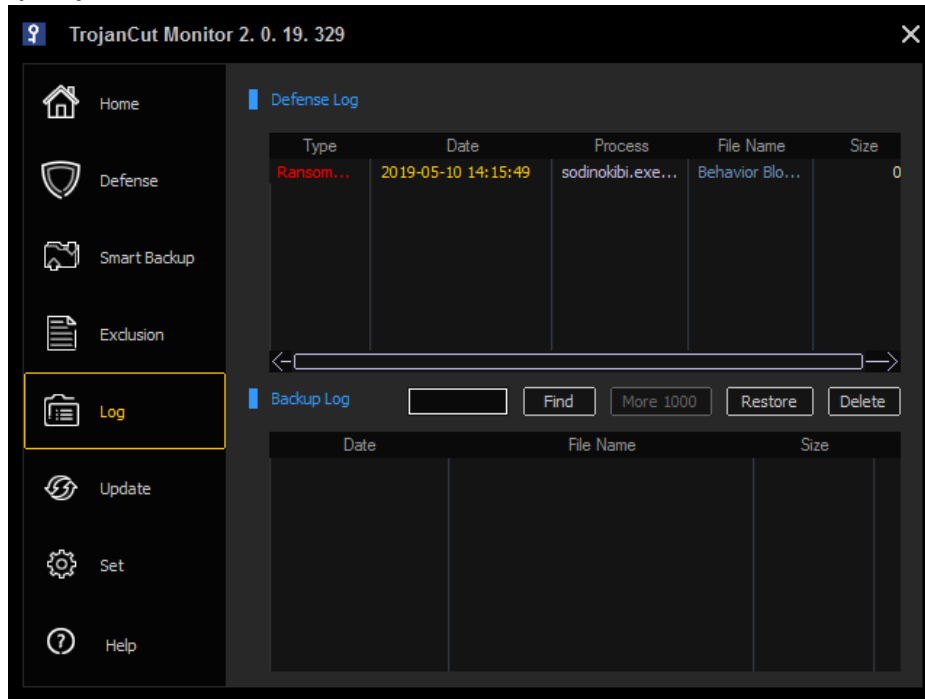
TrojanCut Monitor 2. 0. 19. 329

Home

Defense

Smart Backup

Exclusion

Log

Update

Set

Help

Defense Log

| Type | Date | Process | File Name | Size |
|---|---|---|---|---|
| Ransom… | 2019-05-10 14:15:49 | sodinokibi.exe… | Behavior Blo… | 0 |

Backup Log

Find

More 1000

Restore

Delete

| Date | File Name | Size |
|---|---|---|